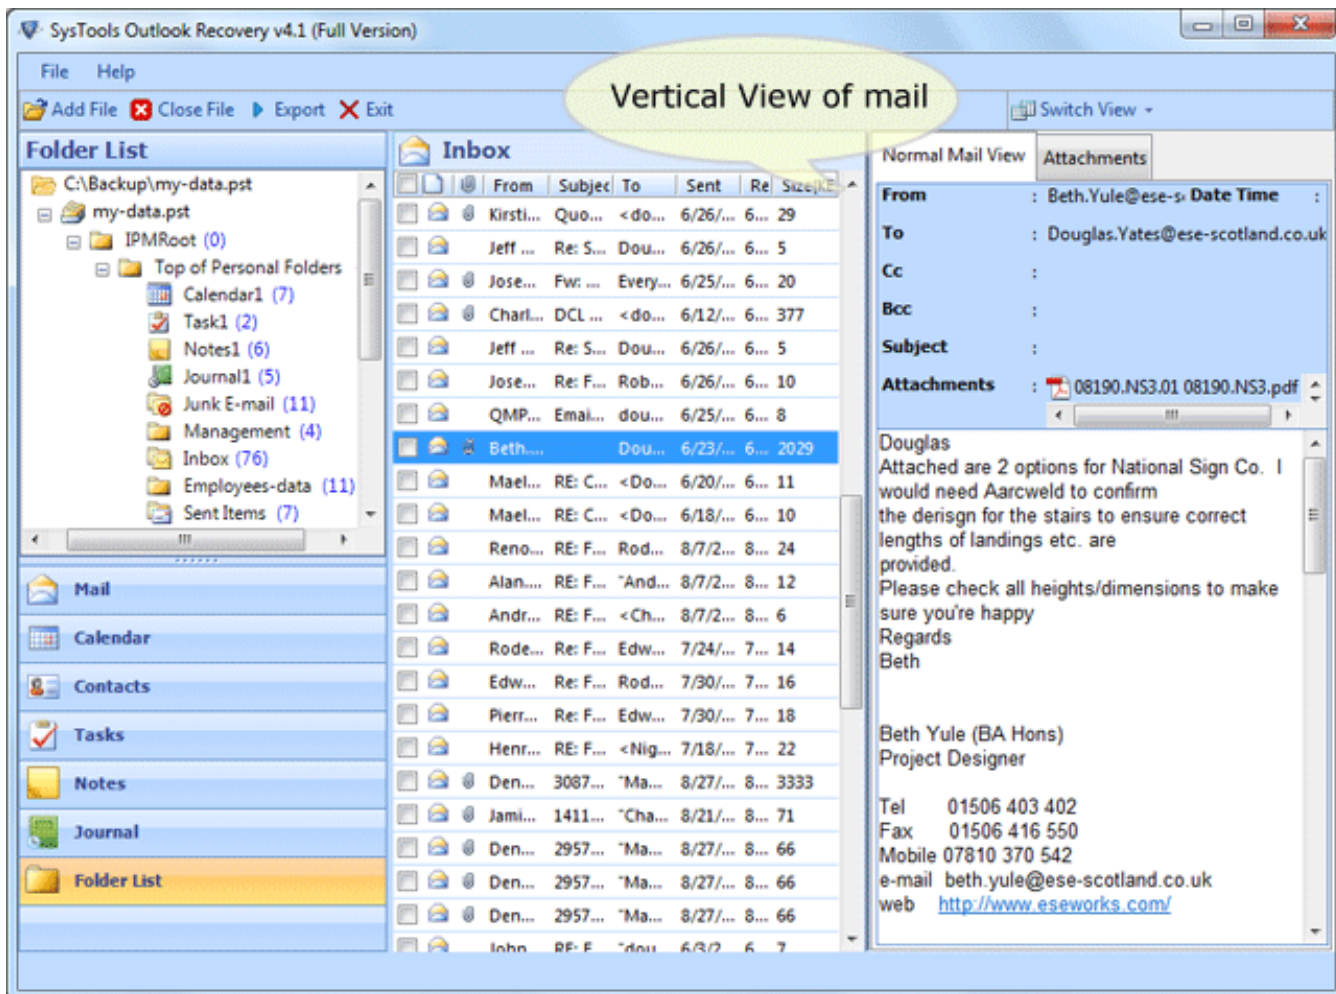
SysTools Outlook Recovery v4.1 (Full Version)

File Help

Add File Close File Export Exit

Vertical View of mail

Switch View

Folder List

C:\Backup\my-data.pst
my-data.pst
IPMRoot (0)
Top of Personal Folders
Calendar1 (7)
Task1 (2)
Notes1 (6)
Journal1 (5)
Junk E-mail (11)
Management (4)
Inbox (76)
Employees-data (11)
Sent Items (7)

Mail
Calendar
Contacts
Tasks
Notes
Journal
Folder List

Inbox

| From | Subjec | To | Sent | Re | Size(KE |
|---|---|---|---|---|---|
| Kirsti... | Quo... | <do... | 6/26/... | 6... | 29 |
| Jeff ... | Re: S... | Dou... | 6/26/... | 6... | 5 |
| Jose... | Fw: ... | Every... | 6/25/... | 6... | 20 |
| Charl... | DCL ... | <do... | 6/12/... | 6... | 377 |
| Jeff ... | Re: S... | Dou... | 6/26/... | 6... | 5 |
| Jose... | Re: F... | Rob... | 6/26/... | 6... | 10 |
| QMP... | Emai... | dou... | 6/25/... | 6... | 8 |
| Beth.... |  | Dou... | 6/23/... | 6... | 2029 |
| Mael... | RE: C... | <Do... | 6/20/... | 6... | 11 |
| Mael... | RE: C... | <Do... | 6/18/... | 6... | 10 |
| Reno... | RE: F... | Rod... | 8/7/2... | 8... | 24 |
| Alan.... | RE: F... | "And... | 8/7/2... | 8... | 12 |
| Andr... | RE: F... | <Ch... | 8/7/2... | 8... | 6 |
| Rode... | Re: F... | Edw... | 7/24/... | 7... | 14 |
| Edw... | Re: F... | Rod... | 7/30/... | 7... | 16 |
| Pierr... | Re: F... | Edw... | 7/30/... | 7... | 18 |
| Henr... | RE: F... | <Nig... | 7/18/... | 7... | 22 |
| Den... | 3087... | "Ma... | 8/27/... | 8... | 3333 |
| Jami... | 1411... | "Cha... | 8/21/... | 8... | 71 |
| Den... | 2957... | "Ma... | 8/27/... | 8... | 66 |
| Den... | 2957... | "Ma... | 8/27/... | 8... | 66 |
| Den... | 2957... | "Ma... | 8/27/... | 8... | 66 |
| John | RE: F | "dou | 6/3/2 | 6 | 7 |

Normal Mail View Attachments

From : Beth.Yule@ese-s Date Time :
To : Douglas.Yates@ese-scotland.co.uk
Cc :
Bcc :
Subject :
Attachments : 08190.NS3.01 08190.NS3.pdf

Douglas
Attached are 2 options for National Sign Co. I would need Aarcweld to confirm the derisgn for the stairs to ensure correct lengths of landings etc. are provided.
Please check all heights/dimensions to make sure you're happy
Regards
Beth

Beth Yule (BA Hons)
Project Designer

Tel 01506 403 402
Fax 01506 416 550
Mobile 07810 370 542
e-mail beth.yule@ese-scotland.co.uk
web http://www.eseworks.com/